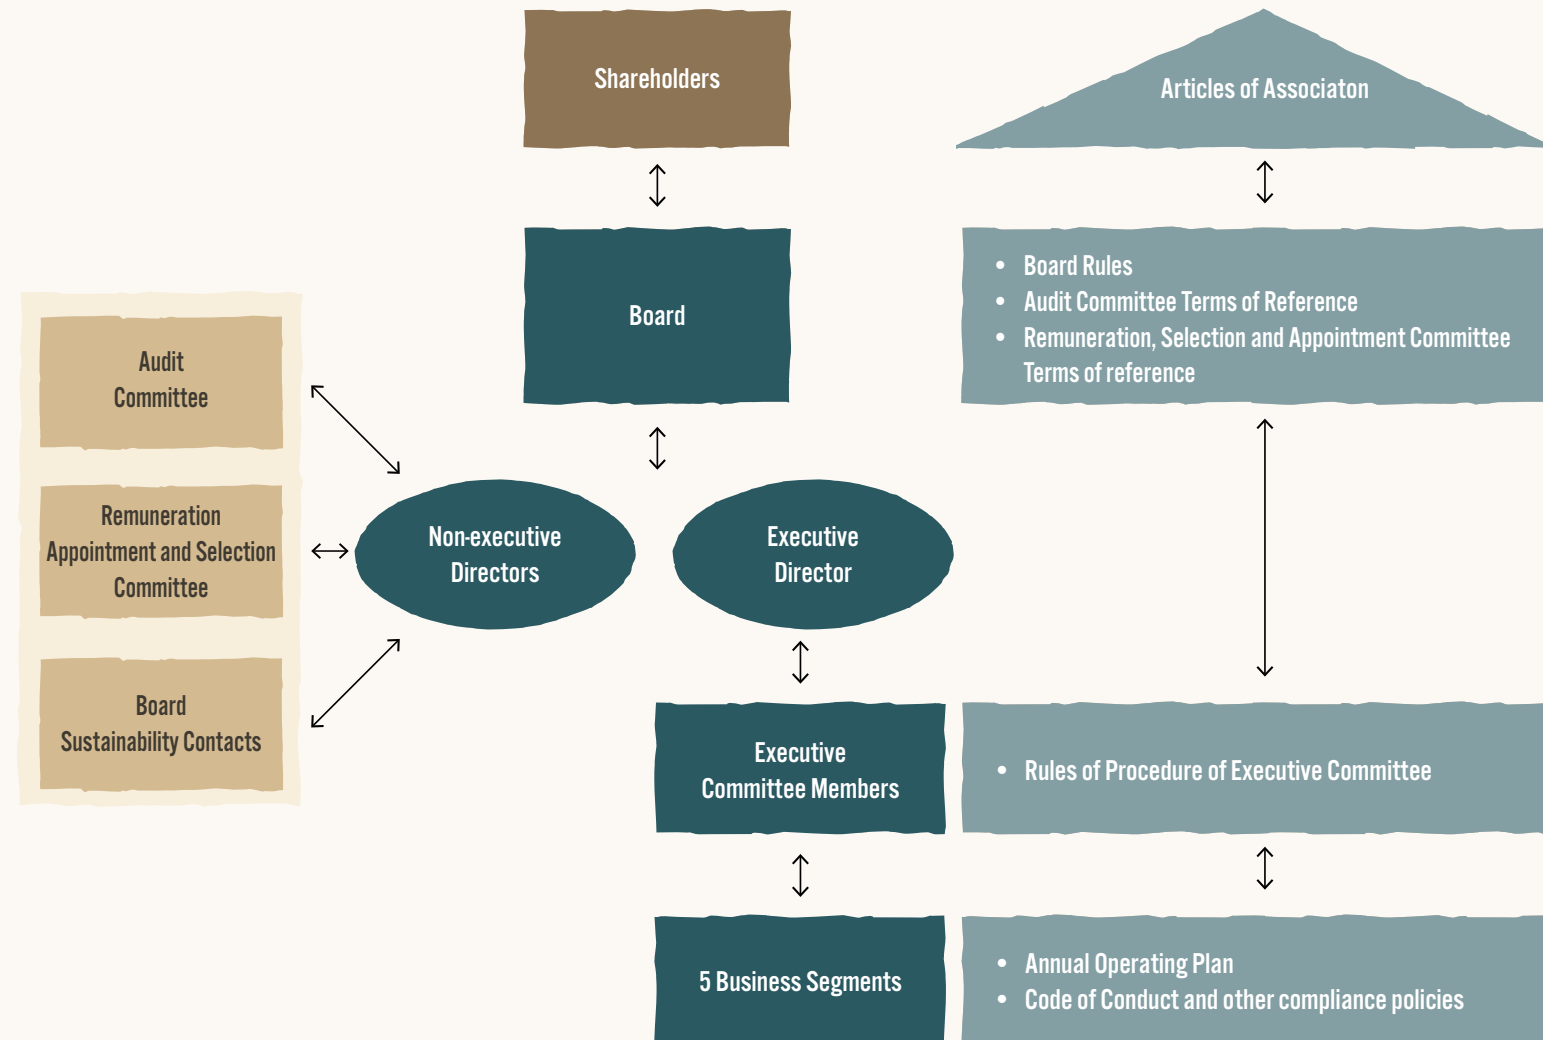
Shareholders

Articles of Associaton

Board

- Board Rules
- Audit Committee Terms of Reference
- Remuneration, Selection and Appointment Committee Terms of reference

Audit Committee

Remuneration Appointment and Selection Committee

Board Sustainability Contacts

Non-executive Directors

Executive Director

Executive Committee Members

- Rules of Procedure of Executive Committee

5 Business Segments

- Annual Operating Plan
- Code of Conduct and other compliance policies